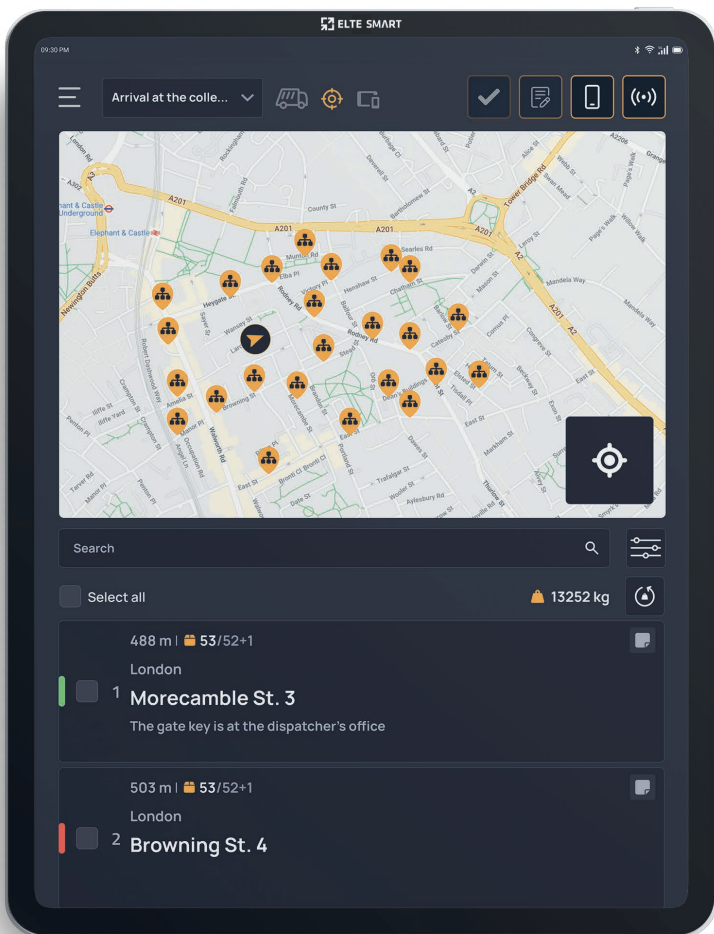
ELTE SMART

09:30 PM

Arrival at the colle...

Elephant & Castle Underground
Elephant & Castle
Newington Butts
London Rd
A201
A3
County St
Harper Rd
Searles Rd
Munton Rd
Elba Pl
Victory Pl
Rodney Rd
Heygate St
Hanshaw St
Chatham St
Wansey St
Steedman St
Amelia St
Browning St
Morecambe St
Walworth Rd
East St
Dawes St
Trafalgar St
Aylesbury Rd
Tower Bridge Rd
Mandela Way
A2
A2206
Thurlow St
Portland St
Penton Pl
Crampton St
Manor Pl
Dale St

Search

Select all

13252 kg

488 m | 53/52+1
London
1 Morecambe St. 3
The gate key is at the dispatcher's office

503 m | 53/52+1
London
2 Browning St. 4